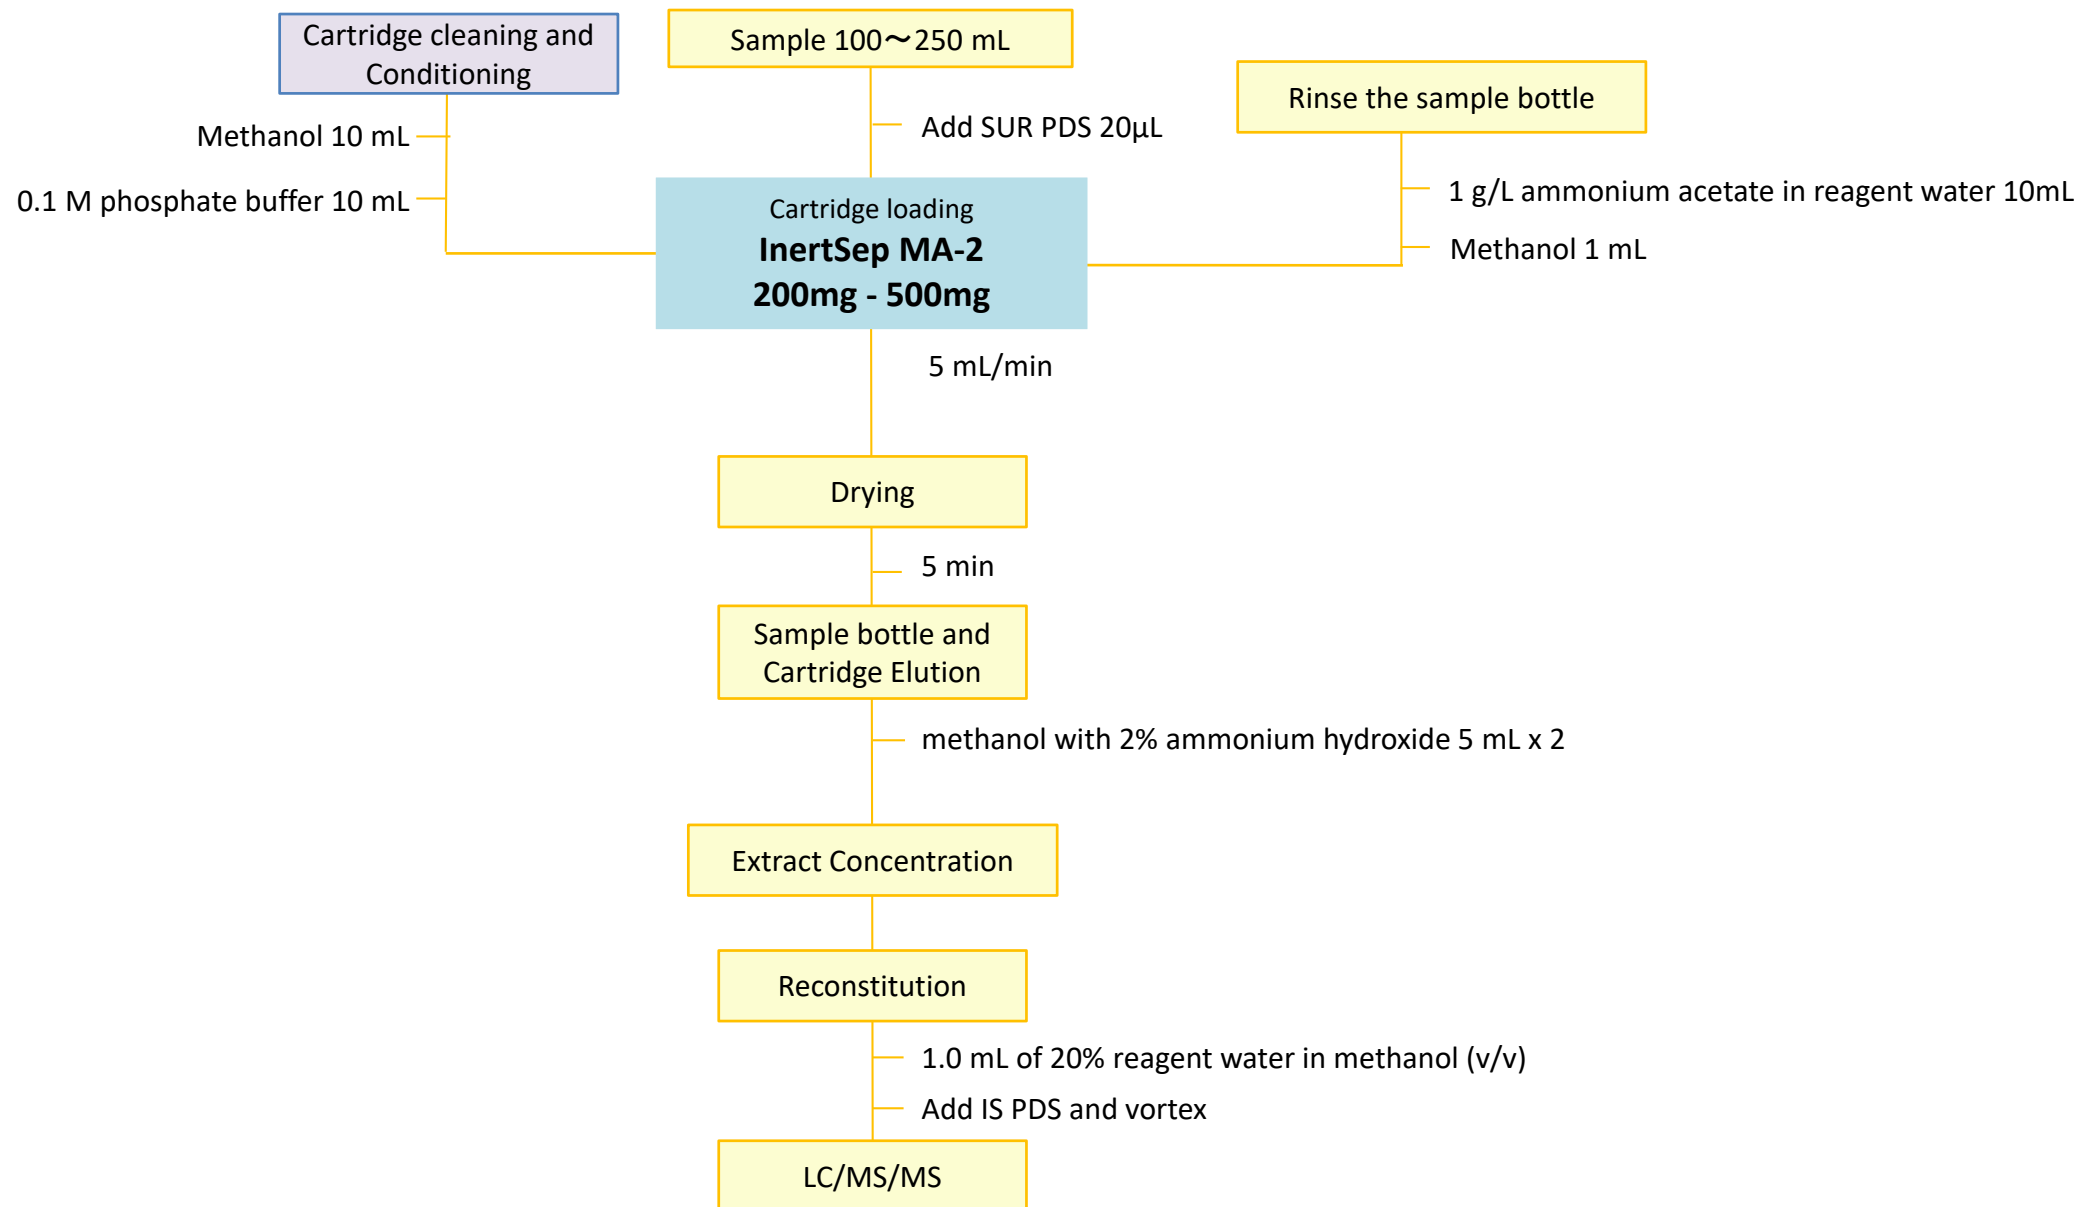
Cartridge cleaning and Conditioning

Methanol 10 mL

0.1 M phosphate buffer 10 mL

Sample 100～250 mL

Add SUR PDS 20µL

Rinse the sample bottle

1 g/L ammonium acetate in reagent water 10mL

Methanol 1 mL

Cartridge loading
**InertSep MA-2**
**200mg - 500mg**

5 mL/min

Drying

5 min

Sample bottle and Cartridge Elution

methanol with 2% ammonium hydroxide 5 mL x 2

Extract Concentration

Reconstitution

1.0 mL of 20% reagent water in methanol (v/v)

Add IS PDS and vortex

LC/MS/MS